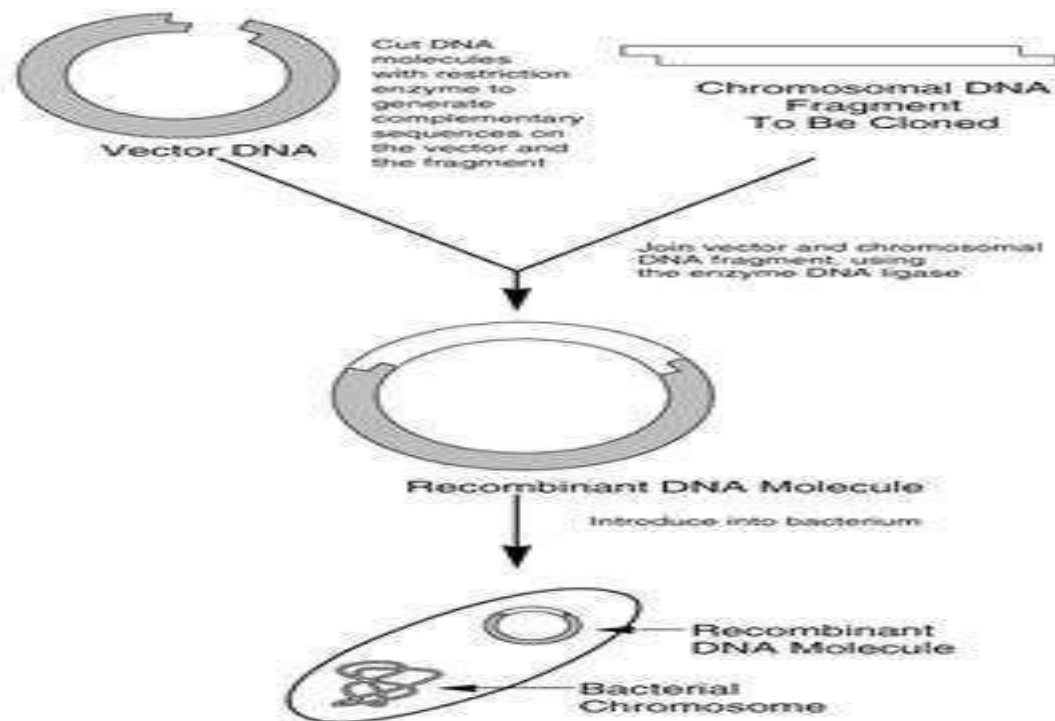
Cut DNA molecules with restriction enzyme to generate complementary sequences on the vector and the fragment

Vector DNA

Chromosomal DNA Fragment To Be Cloned

Join vector and chromosomal DNA fragment, using the enzyme DNA ligase

Recombinant DNA Molecule

Introduce into bacterium

Recombinant DNA Molecule

Bacterial Chromosome